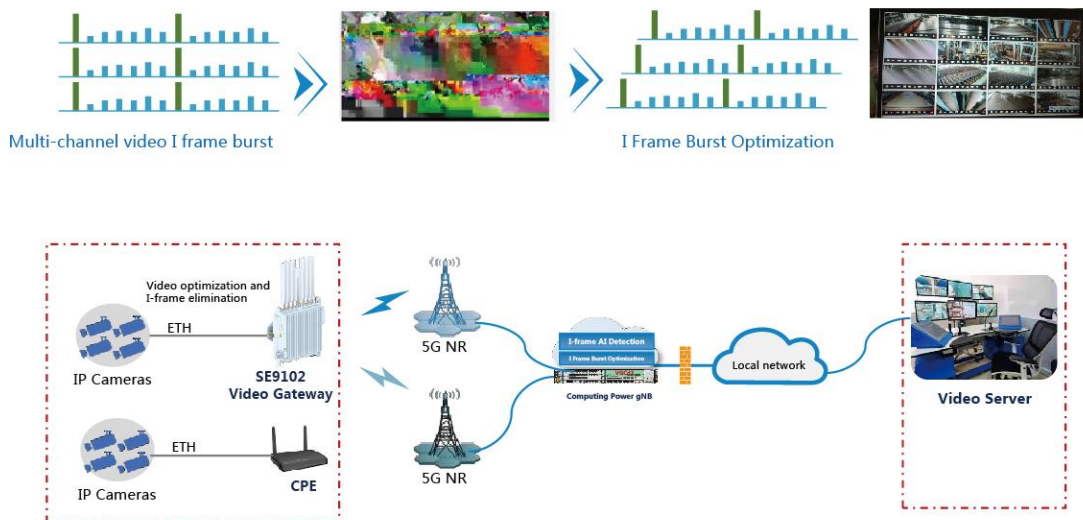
Multi-channel video I frame burst

I Frame Burst Optimization

Video optimization and I-frame elimination

ETH

IP Cameras

SE9102 Video Gateway

ETH

IP Cameras

CPE

5G NR

5G NR

I-frame AI Detection

I Frame Burst Optimization

Computing Power gNB

Local network

Video Server